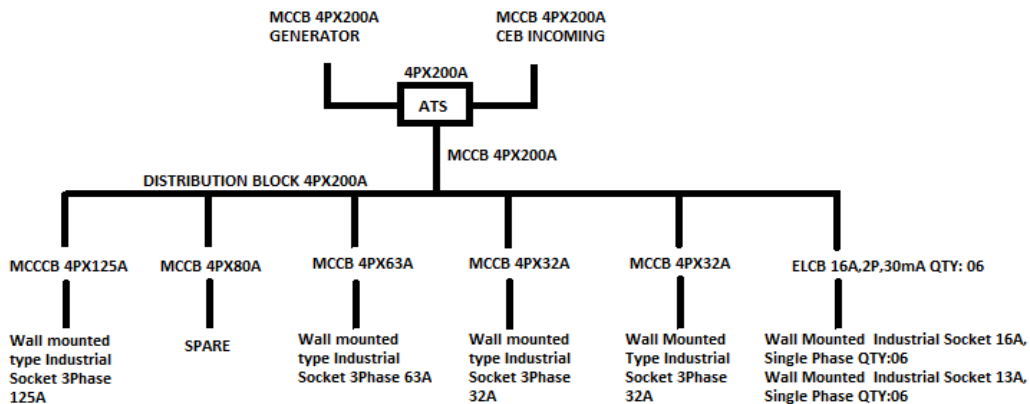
MCCB 4PX200A
GENERATOR

MCCB 4PX200A
CEB INCOMING

4PX200A

ATS

MCCB 4PX200A

DISTRIBUTION BLOCK 4PX200A

MCCCB 4PX125A

Wall mounted type Industrial Socket 3Phase 125A

MCCB 4PX80A

SPARE

MCCB 4PX63A

Wall mounted type Industrial Socket 3Phase 63A

MCCB 4PX32A

Wall mounted type Industrial Socket 3Phase 32A

MCCB 4PX32A

Wall Mounted Type Industrial Socket 3Phase 32A

ELCB 16A,2P,30mA QTY: 06

Wall Mounted Industrial Socket 16A, Single Phase QTY:06
Wall Mounted Industrial Socket 13A, Single Phase QTY:06